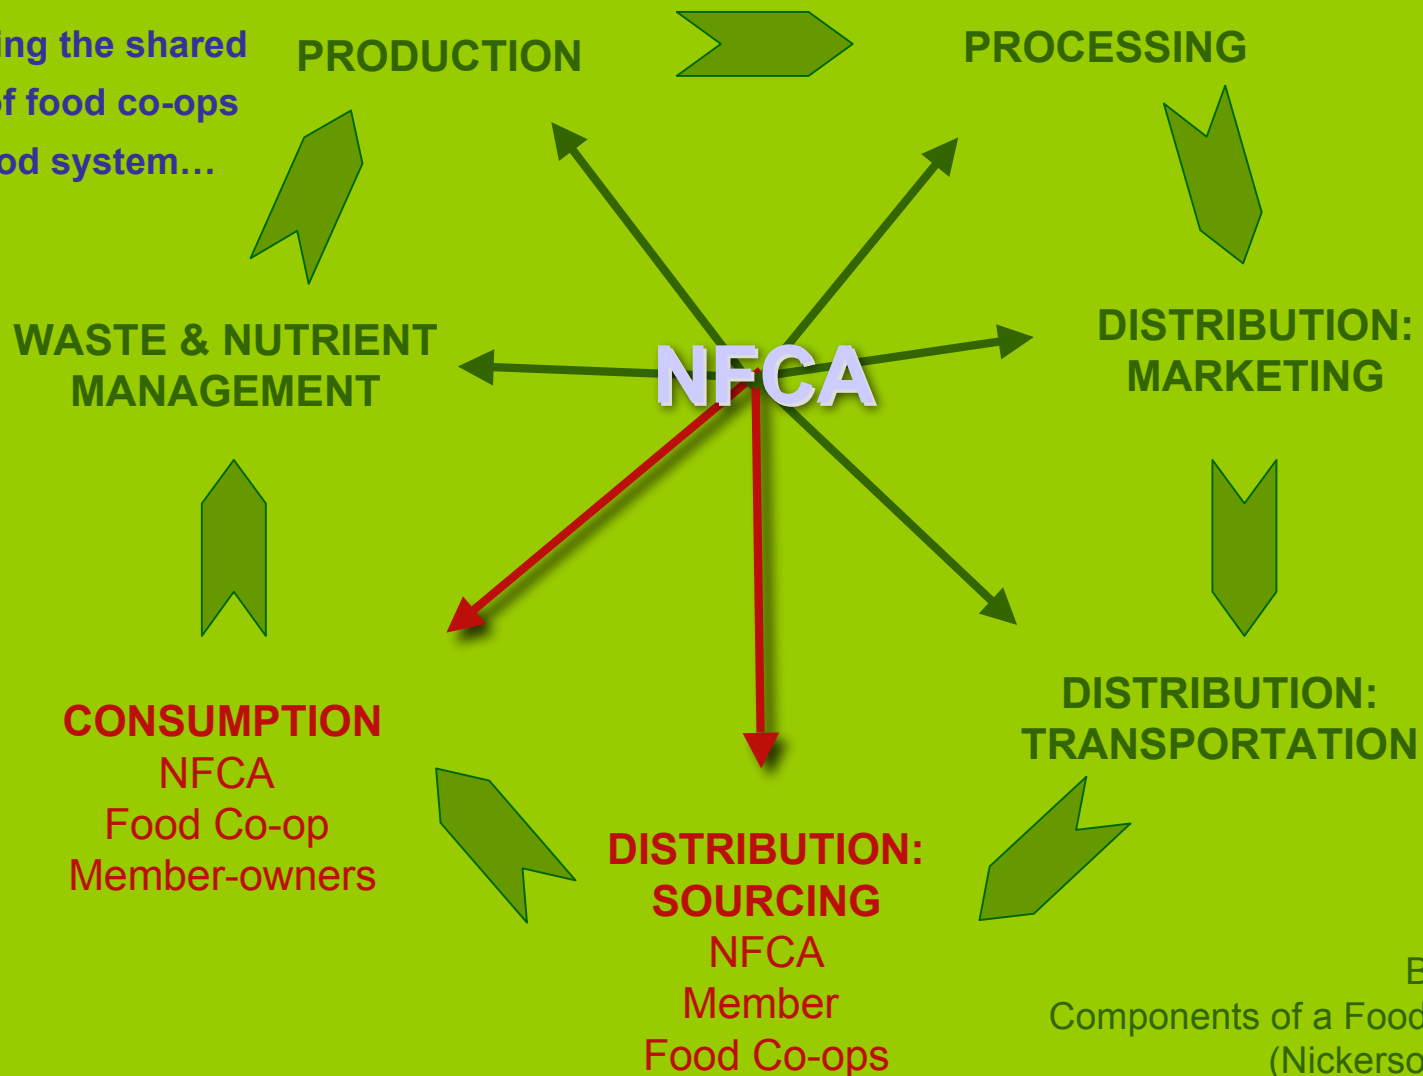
ing the shared
f food co-ops
od system…

PRODUCTION

PROCESSING

WASTE & NUTRIENT MANAGEMENT

NFCA

DISTRIBUTION: MARKETING

DISTRIBUTION: TRANSPORTATION

CONSUMPTION
NFCA
Food Co-op
Member-owners

DISTRIBUTION: SOURCING
NFCA
Member
Food Co-ops

B
Components of a Food
(Nickerso